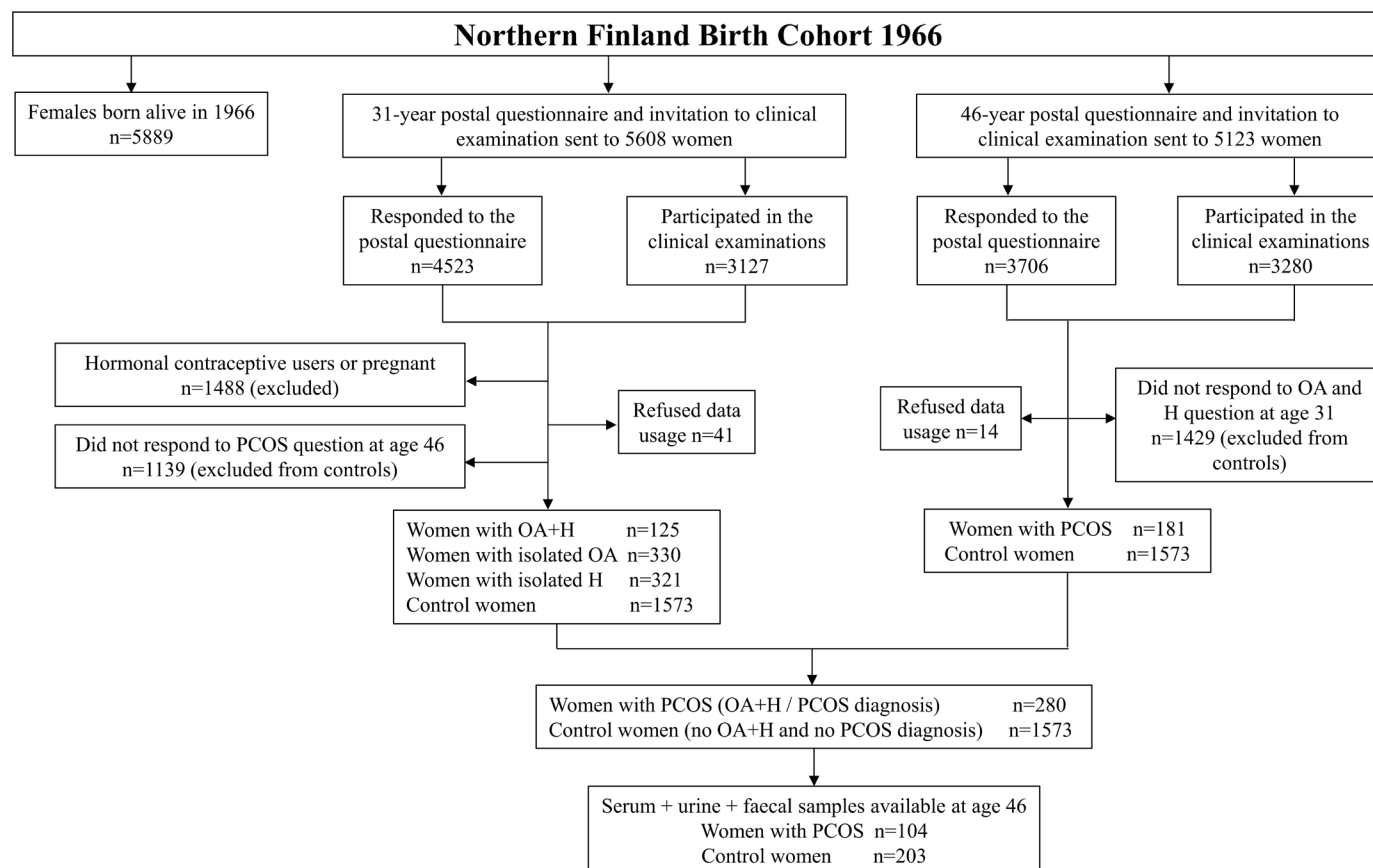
Northern Finland Birth Cohort 1966

Females born alive in 1966
n=5889

31-year postal questionnaire and invitation to clinical examination sent to 5608 women

46-year postal questionnaire and invitation to clinical examination sent to 5123 women

Responded to the postal questionnaire
n=4523

Participated in the clinical examinations
n=3127

Responded to the postal questionnaire
n=3706

Participated in the clinical examinations
n=3280

Hormonal contraceptive users or pregnant
n=1488 (excluded)

Refused data usage n=41

Did not respond to PCOS question at age 46
n=1139 (excluded from controls)

Refused data usage n=14

Did not respond to OA and H question at age 31
n=1429 (excluded from controls)

Women with OA+H n=125
Women with isolated OA n=330
Women with isolated H n=321
Control women n=1573

Women with PCOS n=181
Control women n=1573

Women with PCOS (OA+H / PCOS diagnosis) n=280
Control women (no OA+H and no PCOS diagnosis) n=1573

Serum + urine + faecal samples available at age 46
Women with PCOS n=104
Control women n=203